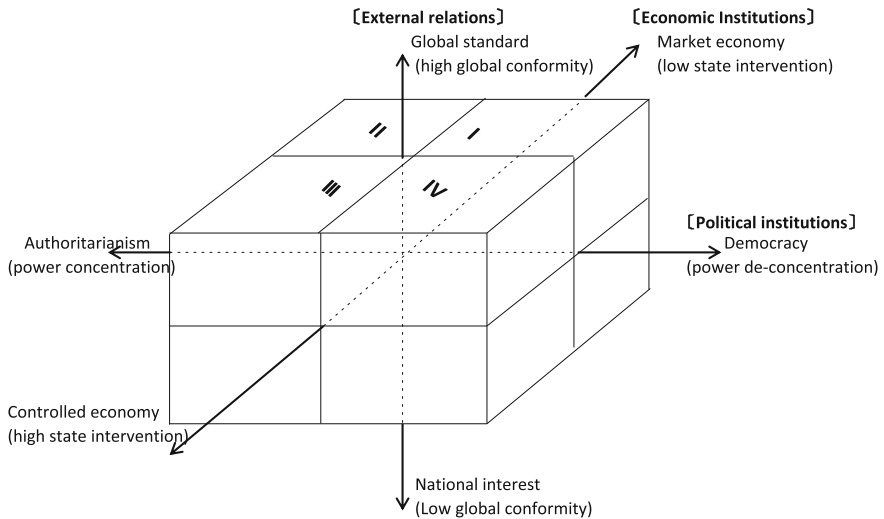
〔External relations〕
Global standard
(high global conformity)

〔Economic Institutions〕
Market economy
(low state intervention)

II
I
III
IV

〔Political institutions〕
Democracy
(power de-concentration)

Authoritarianism
(power concentration)

Controlled economy
(high state intervention)

National interest
(Low global conformity)